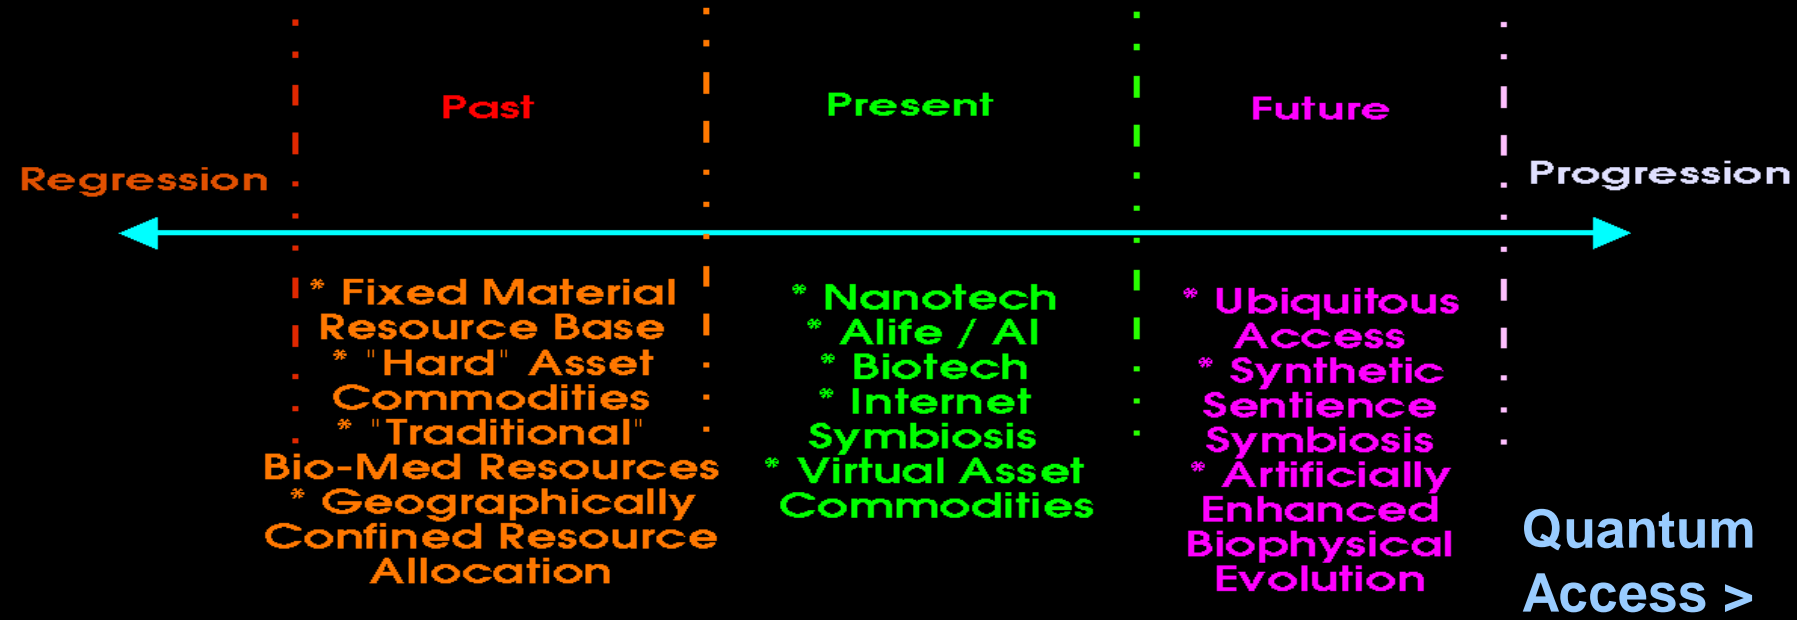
Regression

Past

Present

Future

Progression

* Fixed Material Resource Base
* "Hard" Asset Commodities
* "Traditional" Bio-Med Resources
* Geographically Confined Resource Allocation

* Nanotech
* Alife / AI
* Biotech
* Internet Symbiosis
* Virtual Asset Commodities

* Ubiquitous Access
* Synthetic Sentience Symbiosis
* Artificially Enhanced Biophysical Evolution

Quantum Access >